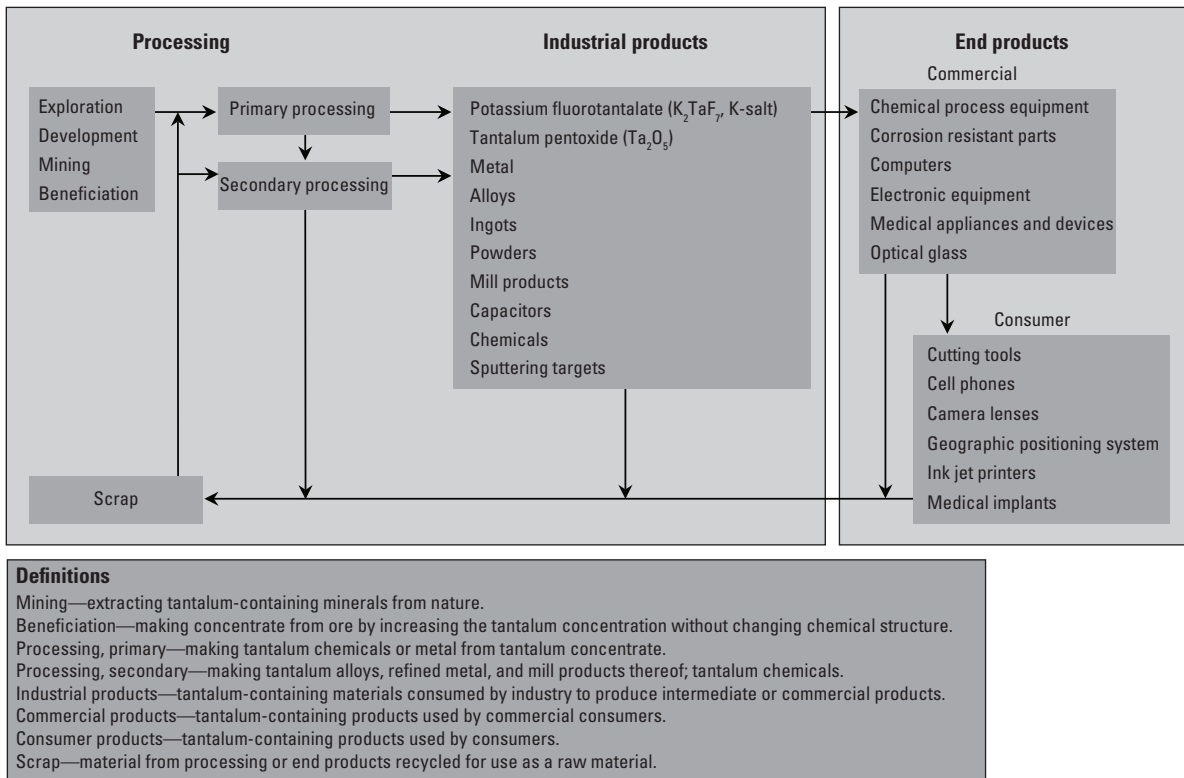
Processing

Industrial products

End products

Commercial

Exploration
Development
Mining
Beneficiation

Primary processing

Secondary processing

Potassium fluorotantalate ($K_2TaF_7$, K-salt)
Tantalum pentoxide ($Ta_2O_5$)
Metal
Alloys
Ingots
Powders
Mill products
Capacitors
Chemicals
Sputtering targets

Chemical process equipment
Corrosion resistant parts
Computers
Electronic equipment
Medical appliances and devices
Optical glass

Consumer

Cutting tools
Cell phones
Camera lenses
Geographic positioning system
Ink jet printers
Medical implants

Scrap

Definitions
Mining—extracting tantalum-containing minerals from nature.
Beneficiation—making concentrate from ore by increasing the tantalum concentration without changing chemical structure.
Processing, primary—making tantalum chemicals or metal from tantalum concentrate.
Processing, secondary—making tantalum alloys, refined metal, and mill products thereof; tantalum chemicals.
Industrial products—tantalum-containing materials consumed by industry to produce intermediate or commercial products.
Commercial products—tantalum-containing products used by commercial consumers.
Consumer products—tantalum-containing products used by consumers.
Scrap—material from processing or end products recycled for use as a raw material.